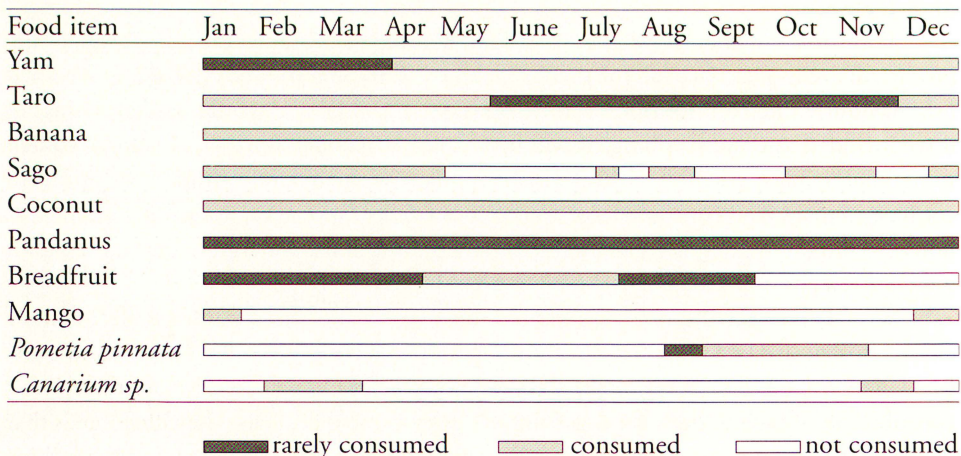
| Food item | Jan | Feb | Mar | Apr | May | June | July | Aug | Sept | Oct | Nov | Dec |
|---|---|---|---|---|---|---|---|---|---|---|---|---|
| Yam | | | | | | | | | | | | |
| Taro | | | | | | | | | | | | |
| Banana | | | | | | | | | | | | |
| Sago | | | | | | | | | | | | |
| Coconut | | | | | | | | | | | | |
| Pandanus | | | | | | | | | | | | |
| Breadfruit | | | | | | | | | | | | |
| Mango | | | | | | | | | | | | |
| *Pometia pinnata* | | | | | | | | | | | | |
| *Canarium sp.* | | | | | | | | | | | | |

rarely consumed consumed not consumed